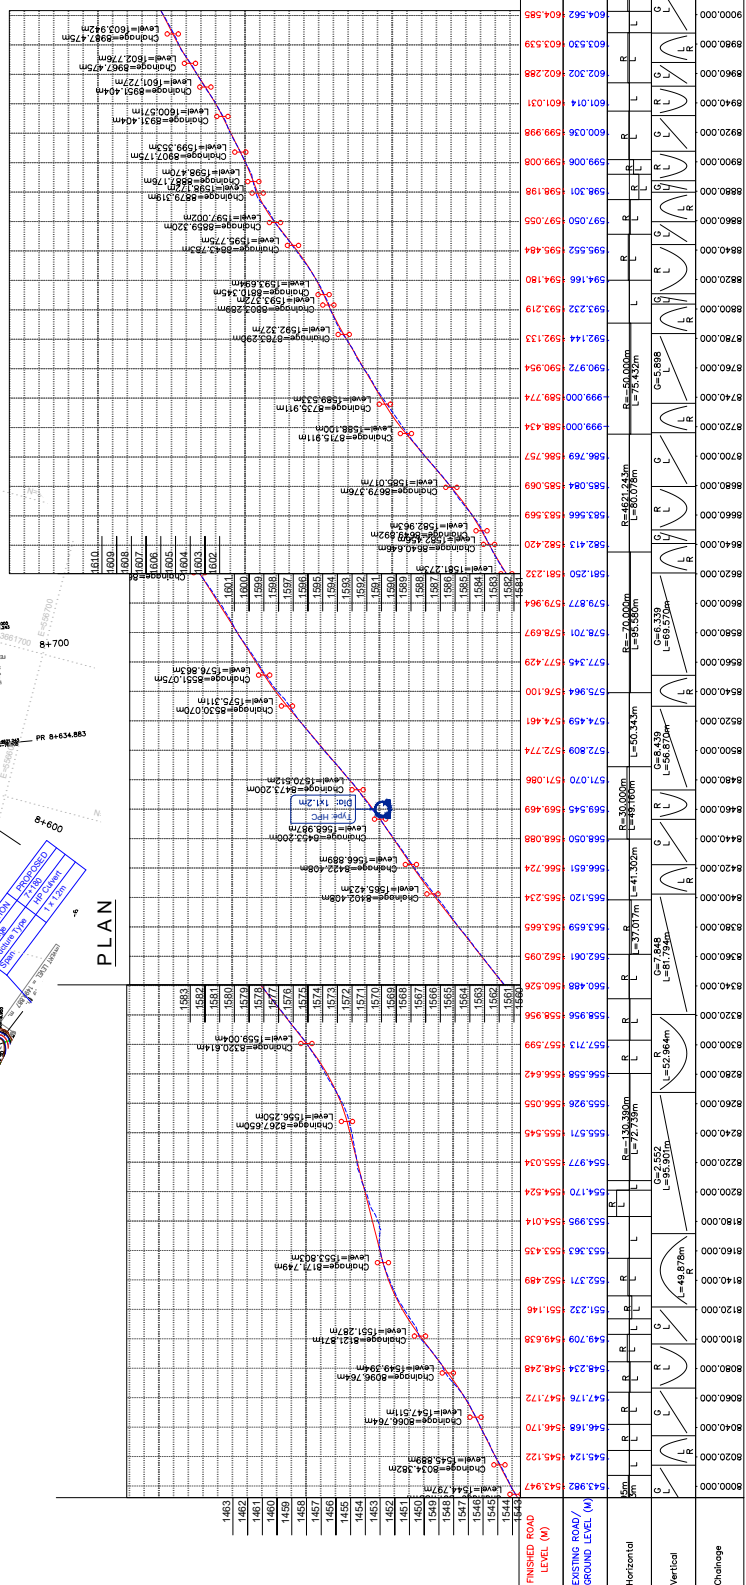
FINISHED ROAD LEVEL (M)
EXISTING ROAD/ GROUND LEVEL (M)
Horizontal
Vertical
Chainage

8000.000
8020.000
8040.000
8060.000
8080.000
8100.000
8120.000
8140.000
8160.000
8180.000
8200.000
8220.000
8240.000
8260.000
8280.000
8300.000
8320.000
8340.000
8360.000
8380.000
8400.000
8420.000
8440.000
8460.000
8480.000
8500.000
8520.000
8540.000
8560.000
8580.000
8600.000
8620.000
8640.000
8660.000
8680.000
8700.000
8720.000
8740.000
8760.000
8780.000
8800.000
8820.000
8840.000
8860.000
8880.000
8900.000
8920.000
8940.000
8960.000
8980.000

543.947 543.982
545.122 545.124
546.170 546.168
547.172 547.176
548.248 548.234
549.638 549.709
551.146 551.232
552.489 552.371
553.435 553.363
554.014 553.995
554.524 554.170
555.034 554.977
555.545 555.571
556.055 555.926
556.642 556.558
557.599 557.713
558.956 558.956
560.526 560.488
562.095 562.061
563.665 563.659
565.234 565.120
566.724 566.651
568.088 568.050
569.469 569.545
571.086 571.070
572.774 572.809
574.461 574.459
576.100 575.964
577.429 577.345
578.697 578.701
579.964 579.877
581.232 581.250
582.420 582.413
583.569 583.566
585.069 585.084
586.757 586.769
588.434 -999.000
589.774 -999.000
590.954 590.972
592.133 592.144
593.219 593.232
594.180 594.166
595.484 595.552
597.055 597.050
598.198 598.301
599.008 599.006
599.998 600.036
601.031 601.014
602.288 602.302
603.539 603.530
604.585 604.562

R=-130.390m L=72.739m
R=-70.000m L=95.580m
R=-30.000m L=49.160m
L=41.302m
L=-37.017m
L=50.343m
R=4621.243m L=80.078m
R=-50.000m L=75.432m
G=2.552 L=95.901m
R L=-52.964m
G=7.848 L=81.794m
G=8.439 L=56.870m
G=6.339 L=69.570m
G=5.898
L=-49.878m

Level=1544.797m Chainage=8034.382m Level=1545.889m
Level=1547.511m Chainage=8066.764m
Level=1549.394m Chainage=8096.764m
Level=1551.287m Chainage=8121.874m
Level=1553.803m Chainage=8178.749m
Level=1556.250m Chainage=8267.650m
Level=1559.004m Chainage=8320.614m
Level=1565.423m Chainage=8402.408m
Level=1566.889m Chainage=8422.408m
Level=1568.587m Chainage=8453.200m
Type: HPC Dia: 1x1.2m
Level=1570.512m Chainage=8473.200m
Level=1575.311m Chainage=8530.070m
Level=1576.863m Chainage=8551.075m
Level=1581.273m
Level=1582.965m Chainage=8640.664m Chainage=8649.692m
Level=1585.017m Chainage=8679.376m
Level=1588.100m Chainage=8715.911m
Level=1589.533m Chainage=8735.911m
Level=1592.327m Chainage=8783.290m
Level=1593.694m Level=1593.372m Chainage=8803.289m Chainage=8810.345m
Level=1595.775m Chainage=8845.783m
Level=1597.002m Chainage=8859.320m
Level=1598.470m Chainage=8879.319m Level=1598.127m Chainage=8887.176m
Level=1599.353m Chainage=8907.176m
Level=1600.571m Chainage=8931.404m
Level=1601.727m Chainage=8951.404m
Level=1602.776m Chainage=8967.475m
Level=1603.942m Chainage=8987.475m

1443 1544 1545 1546 1547 1548 1549 1450 1451 1452 1453 1454 1455 1456 1457 1458 1459 1460 1461 1462 1463
1561 1562 1563 1564 1565 1566 1567 1568 1569 1570 1571 1572 1573 1574 1575 1576 1577 1578 1579 1580 1581 1582 1583
1581 1582 1583 1584 1585 1586 1587 1588 1589 1590 1591 1592 1593 1594 1595 1596 1597 1598 1599 1600 1601 1602 1603 1604 1605 1606 1607 1608 1609 1610

PLAN
8+700
8+600
PR 8+634.883
PROPOSED
Structure Type
HP Culvert
Span
1 x 1.2m